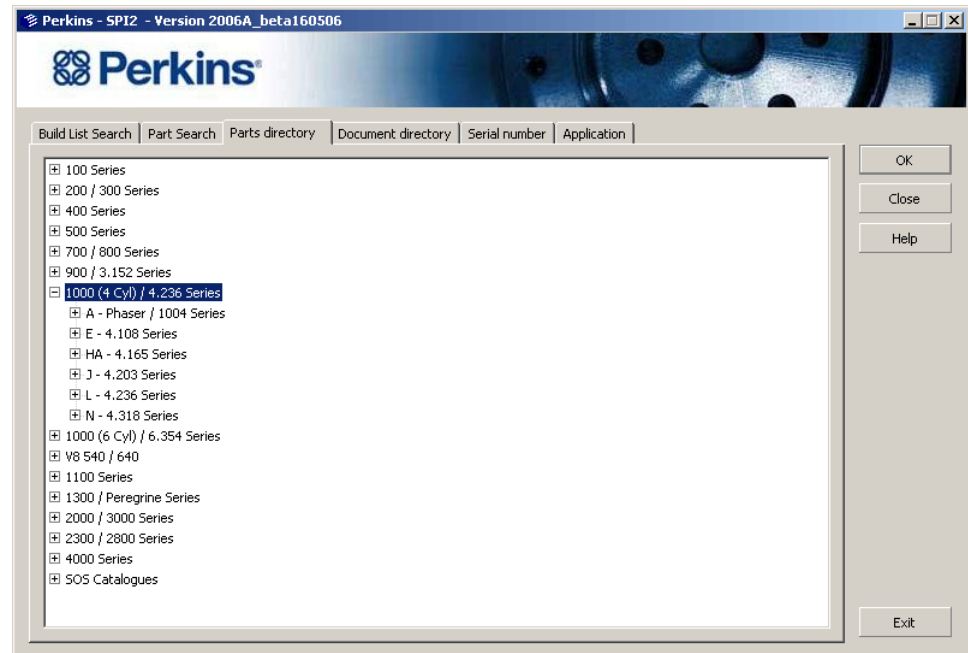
Perkins - SPI2 - Version 2006A_beta160506

Perkins

Build List Search | Part Search | Parts directory | Document directory | Serial number | Application

100 Series
200 / 300 Series
400 Series
500 Series
700 / 800 Series
900 / 3.152 Series
1000 (4 Cyl) / 4.236 Series
A - Phaser / 1004 Series
E - 4.108 Series
HA - 4.165 Series
J - 4.203 Series
L - 4.236 Series
N - 4.318 Series
1000 (6 Cyl) / 6.354 Series
V8 540 / 640
1100 Series
1300 / Peregrine Series
2000 / 3000 Series
2300 / 2800 Series
4000 Series
SOS Catalogues

OK
Close
Help
Exit